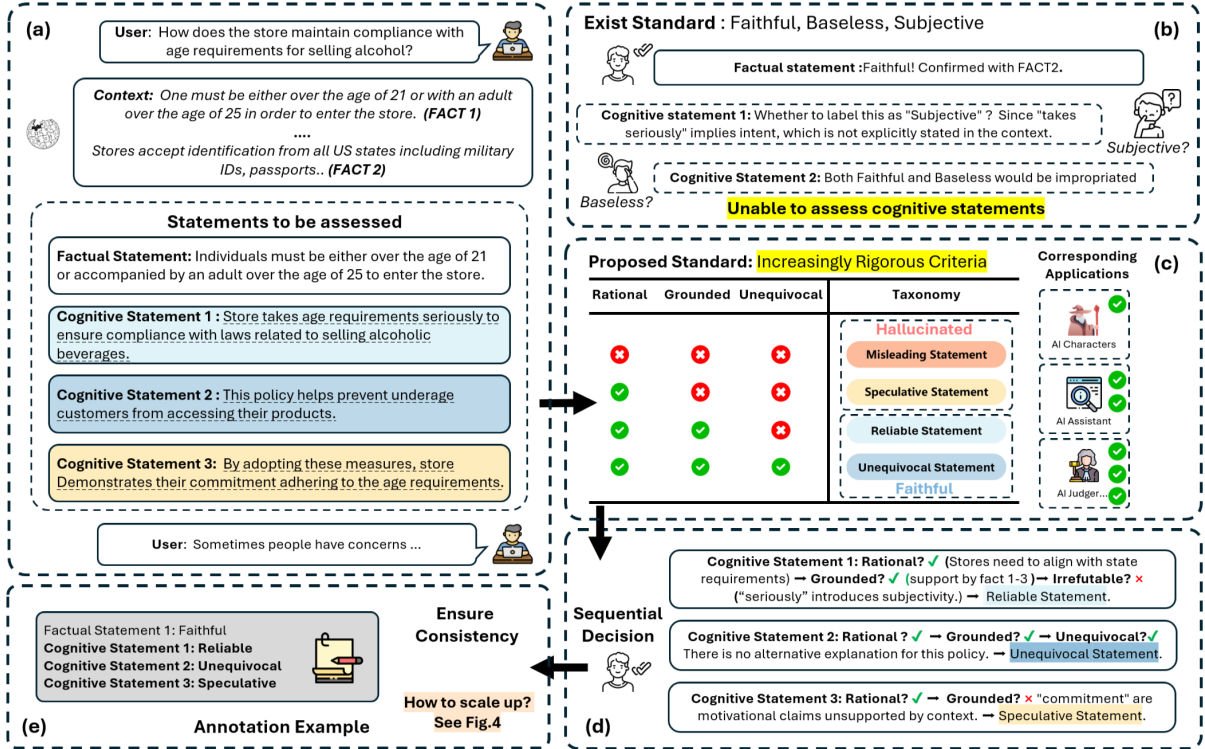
(a)

User: How does the store maintain compliance with age requirements for selling alcohol?

Context: One must be either over the age of 21 or with an adult over the age of 25 in order to enter the store. (FACT 1)
....
Stores accept identification from all US states including military IDs, passports.. (FACT 2)

Statements to be assessed

Factual Statement: Individuals must be either over the age of 21 or accompanied by an adult over the age of 25 to enter the store.

Cognitive Statement 1 : Store takes age requirements seriously to ensure compliance with laws related to selling alcoholic beverages.

Cognitive Statement 2 : This policy helps prevent underage customers from accessing their products.

Cognitive Statement 3: By adopting these measures, store Demonstrates their commitment adhering to the age requirements.

User: Sometimes people have concerns ...

(b)

Exist Standard : Faithful, Baseless, Subjective

Factual statement :Faithful! Confirmed with FACT2.

Cognitive statement 1: Whether to label this as "Subjective" ? Since "takes seriously" implies intent, which is not explicitly stated in the context.

Subjective?

Cognitive Statement 2: Both Faithful and Baseless would be impropriated

Baseless?

Unable to assess cognitive statements

(c)

Proposed Standard: Increasingly Rigorous Criteria

| Rational | Grounded | Unequivocal | Taxonomy |
|---|---|---|---|
| | | | Hallucinated |
| ✗ | ✗ | ✗ | Misleading Statement |
| ✓ | ✗ | ✗ | Speculative Statement |
| ✓ | ✓ | ✗ | Reliable Statement |
| ✓ | ✓ | ✓ | Unequivocal Statement |
| | | | Faithful |

Corresponding Applications

AI Characters

AI Assistant

AI Judger...

(d)

Sequential Decision

Cognitive Statement 1: Rational? ✓ (Stores need to align with state requirements) ➞ Grounded? ✓ (support by fact 1-3 ) ➞ Irrefutable? × ("seriously" introduces subjectivity.) ➞ Reliable Statement.

Cognitive Statement 2: Rational ? ✓ ➞ Grounded? ✓ ➞ Unequivocal?✓ There is no alternative explanation for this policy. ➞ Unequivocal Statement.

Cognitive Statement 3: Rational? ✓ ➞ Grounded? × "commitment" are motivational claims unsupported by context. ➞ Speculative Statement.

(e)

Factual Statement 1: Faithful
Cognitive Statement 1: Reliable
Cognitive Statement 2: Unequivocal
Cognitive Statement 3: Speculative

Ensure Consistency

How to scale up? See Fig.4

Annotation Example